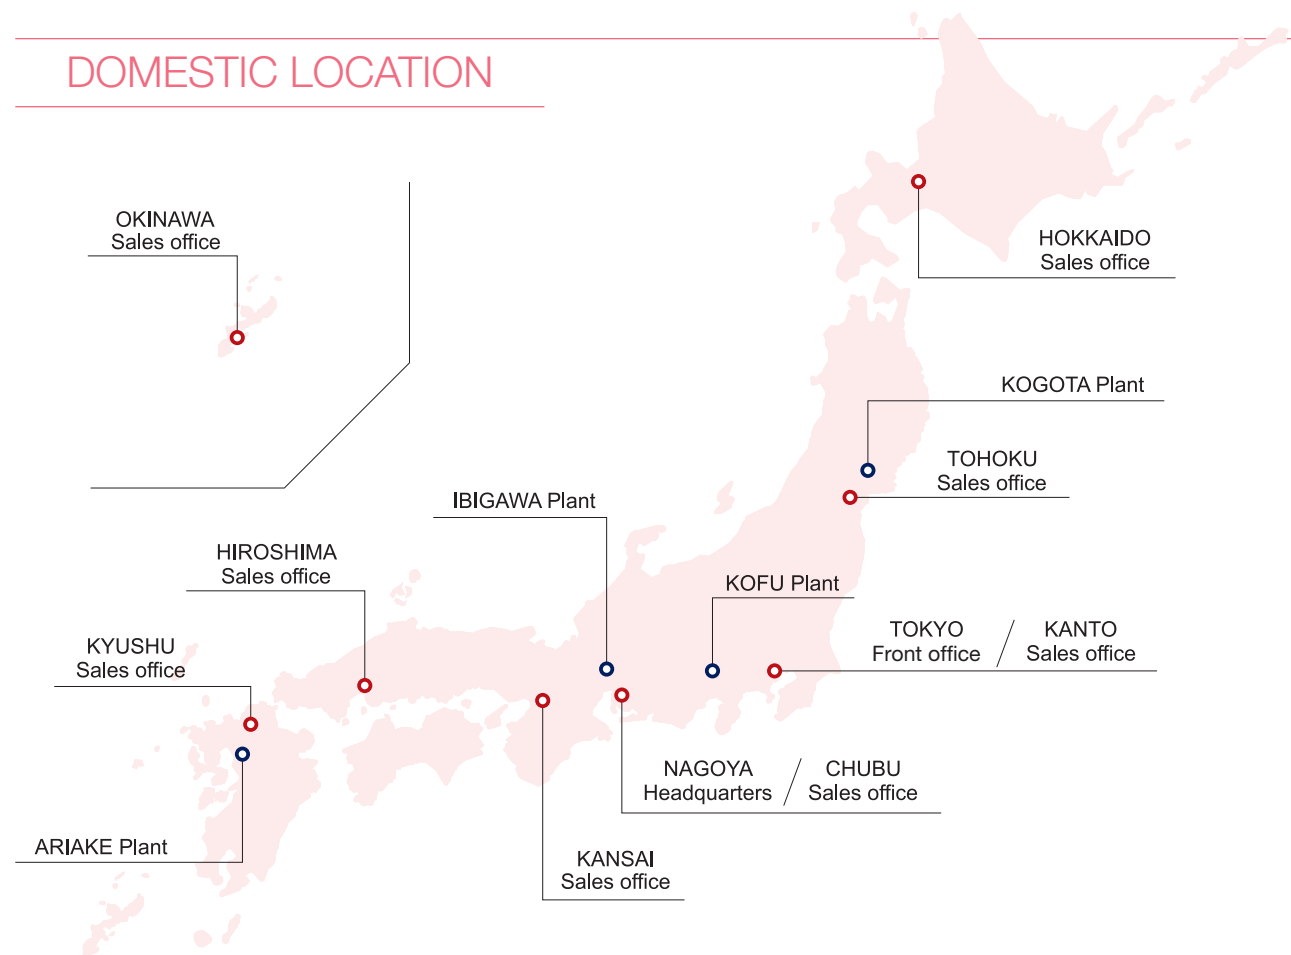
DOMESTIC LOCATION

OKINAWA
Sales office

HOKKAIDO
Sales office

KOGOTA Plant

TOHOKU
Sales office

IBIGAWA Plant

HIROSHIMA
Sales office

KOFU Plant

TOKYO
Front office

KANTO
Sales office

KYUSHU
Sales office

NAGOYA
Headquarters

CHUBU
Sales office

ARIAKE Plant

KANSAI
Sales office